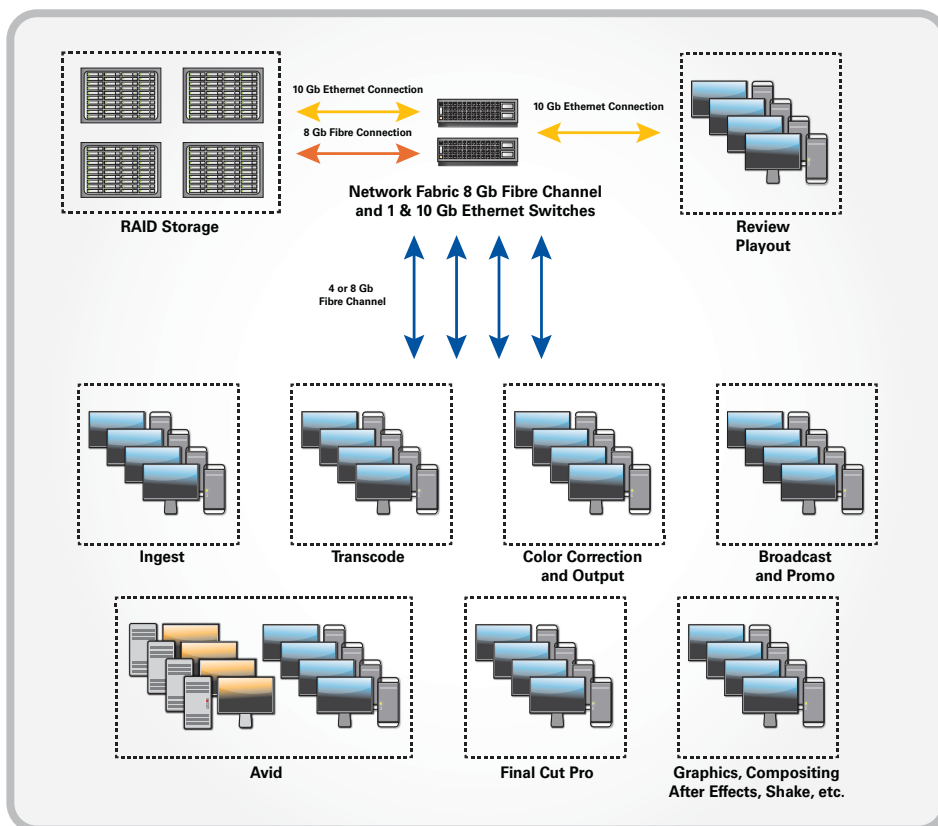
10 Gb Ethernet Connection

8 Gb Fibre Connection

10 Gb Ethernet Connection

RAID Storage

Network Fabric 8 Gb Fibre Channel and 1 & 10 Gb Ethernet Switches

Review Playout

4 or 8 Gb Fibre Channel

Ingest

Transcode

Color Correction and Output

Broadcast and Promo

Avid

Final Cut Pro

Graphics, Compositing After Effects, Shake, etc.